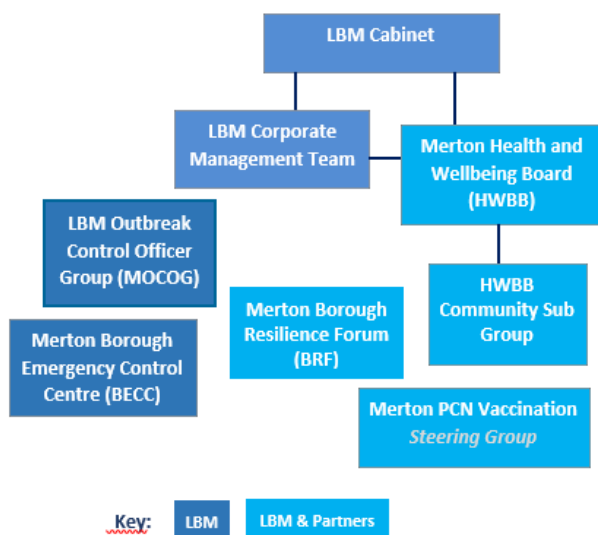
LBM Cabinet

LBM Corporate Management Team

Merton Health and Wellbeing Board (HWBB)

LBM Outbreak Control Officer Group (MOCOG)

HWBB Community Sub Group

Merton Borough Resilience Forum (BRF)

Merton Borough Emergency Control Centre (BECC)

Merton PCN Vaccination Steering Group

Key: LBM LBM & Partners